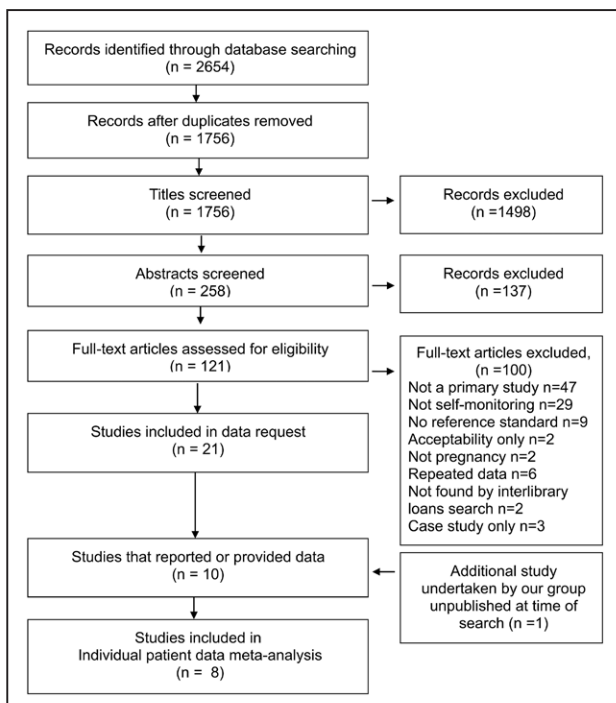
Records identified through database searching
(n = 2654)

Records after duplicates removed
(n = 1756)

Titles screened
(n = 1756)

Records excluded
(n =1498)

Abstracts screened
(n = 258)

Records excluded
(n =137)

Full-text articles assessed for eligibility
(n = 121)

Full-text articles excluded,
(n =100)
Not a primary study n=47
Not self-monitoring n=29
No reference standard n=9
Acceptability only n=2
Not pregnancy n=2
Repeated data n=6
Not found by interlibrary loans search n=2
Case study only n=3

Studies included in data request
(n = 21)

Studies that reported or provided data
(n = 10)

Additional study undertaken by our group unpublished at time of search (n =1)

Studies included in
Individual patient data meta-analysis
(n = 8)